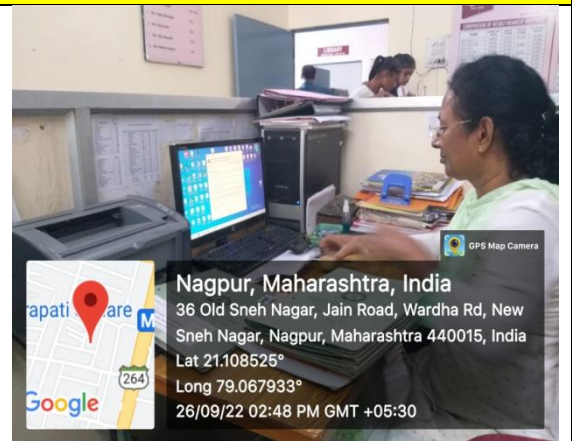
LIBRARY

GPS Map Camera

Nagpur, Maharashtra, India
36 Old Sneh Nagar, Jain Road, Wardha Rd, New Sneh Nagar, Nagpur, Maharashtra 440015, India
Lat 21.108525°
Long 79.067933°
26/09/22 02:48 PM GMT +05:30

rapati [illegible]are
264
Google